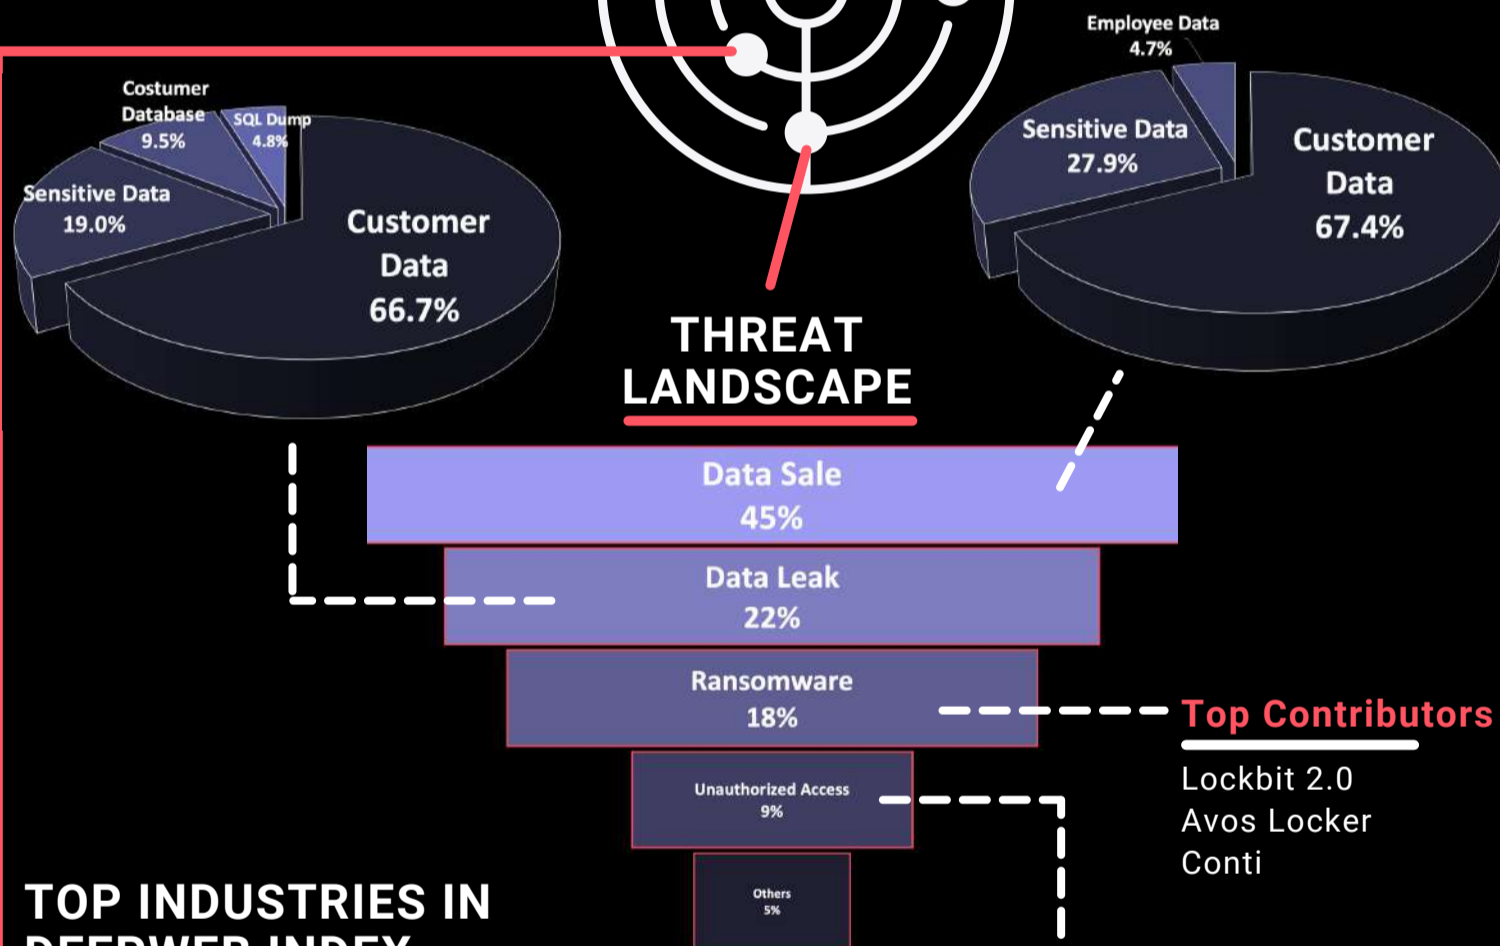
Costumer Database 9.5%

SQL Dump 4.8%

Sensitive Data 19.0%

Customer Data 66.7%

Employee Data 4.7%

Sensitive Data 27.9%

Customer Data 67.4%

THREAT LANDSCAPE

Data Sale 45%

Data Leak 22%

Ransomware 18%

Unauthorized Access 9%

Others 5%

Top Contributors

Lockbit 2.0
Avos Locker
Conti

TOP INDUSTRIES IN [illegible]